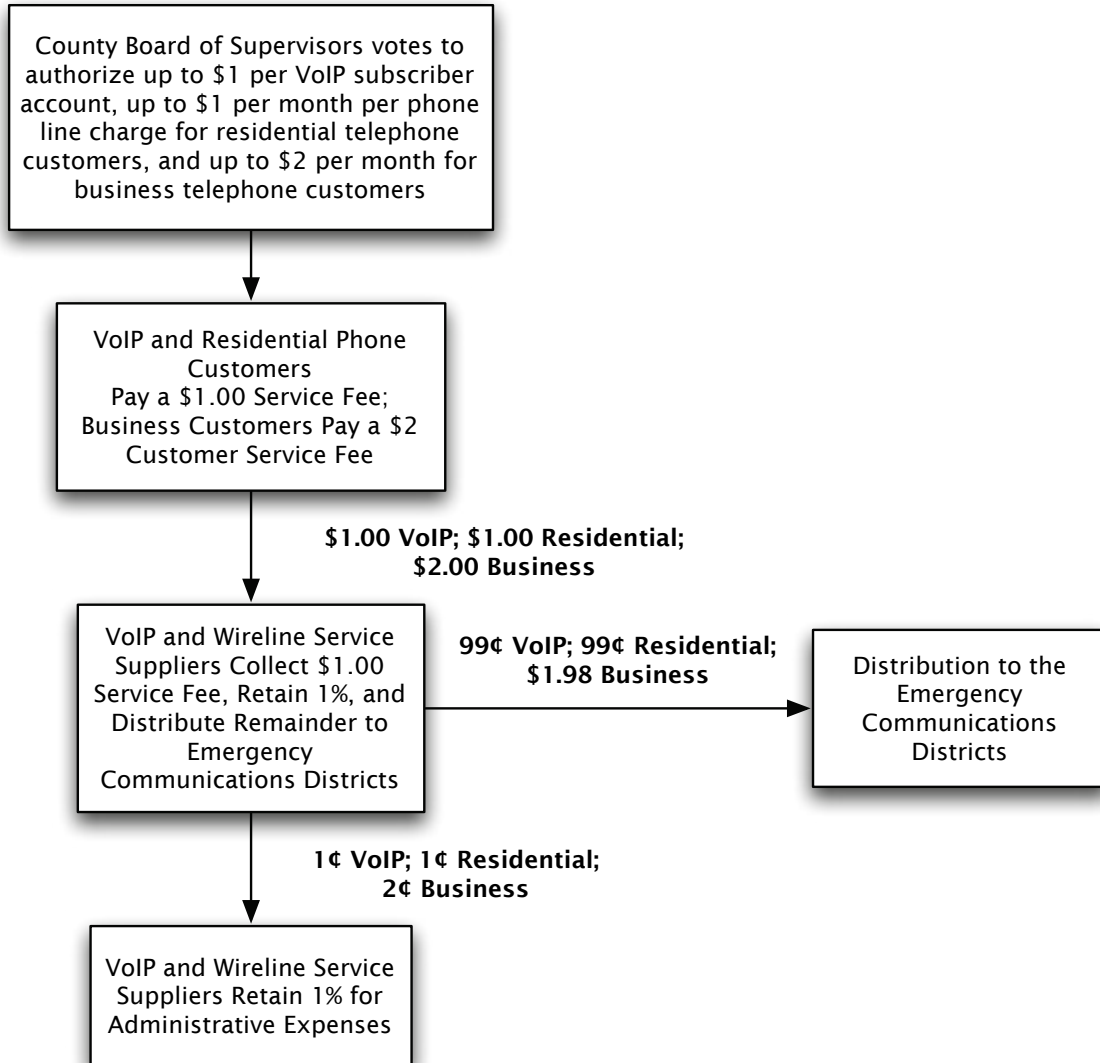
County Board of Supervisors votes to authorize up to \$1 per VoIP subscriber account, up to \$1 per month per phone line charge for residential telephone customers, and up to \$2 per month for business telephone customers

VoIP and Residential Phone Customers
Pay a \$1.00 Service Fee; Business Customers Pay a \$2 Customer Service Fee

\$1.00 VoIP; \$1.00 Residential; \$2.00 Business

VoIP and Wireline Service Suppliers Collect \$1.00 Service Fee, Retain 1%, and Distribute Remainder to Emergency Communications Districts

99¢ VoIP; 99¢ Residential; \$1.98 Business

Distribution to the Emergency Communications Districts

1¢ VoIP; 1¢ Residential; 2¢ Business

VoIP and Wireline Service Suppliers Retain 1% for Administrative Expenses